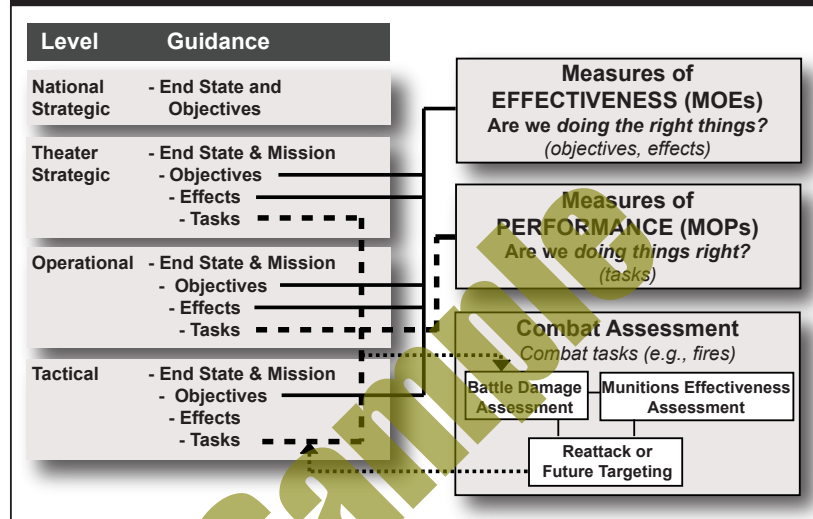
| Level | Guidance |
|---|---|
| National Strategic | - End State and Objectives |
| Theater Strategic | - End State & Mission<br>- Objectives<br>- Effects<br>- Tasks |
| Operational | - End State & Mission<br>- Objectives<br>- Effects<br>- Tasks |
| Tactical | - End State & Mission<br>- Objectives<br>- Effects<br>- Tasks |

Measures of EFFECTIVENESS (MOEs)
Are we *doing the right things?*
(objectives, effects)

Measures of PERFORMANCE (MOPs)
Are we *doing things right?*
(tasks)

Combat Assessment
Combat tasks (e.g., fires)

Battle Damage Assessment

Munitions Effectiveness Assessment

Reattack or Future Targeting

Sample